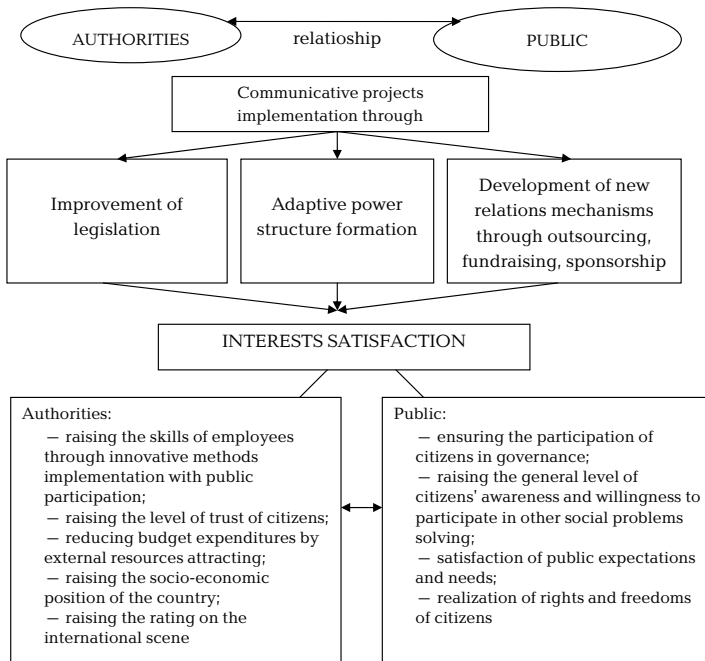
AUTHORITIES

relatioship

PUBLIC

Communicative projects implementation through

Improvement of legislation

Adaptive power structure formation

Development of new relations mechanisms through outsourcing, fundraising, sponsorship

INTERESTS SATISFACTION

Authorities:
— raising the skills of employees through innovative methods implementation with public participation;
— raising the level of trust of citizens;
— reducing budget expenditures by external resources attracting;
— raising the socio-economic position of the country;
— raising the rating on the international scene

Public:
— ensuring the participation of citizens in governance;
— raising the general level of citizens' awareness and willingness to participate in other social problems solving;
— satisfaction of public expectations and needs;
— realization of rights and freedoms of citizens